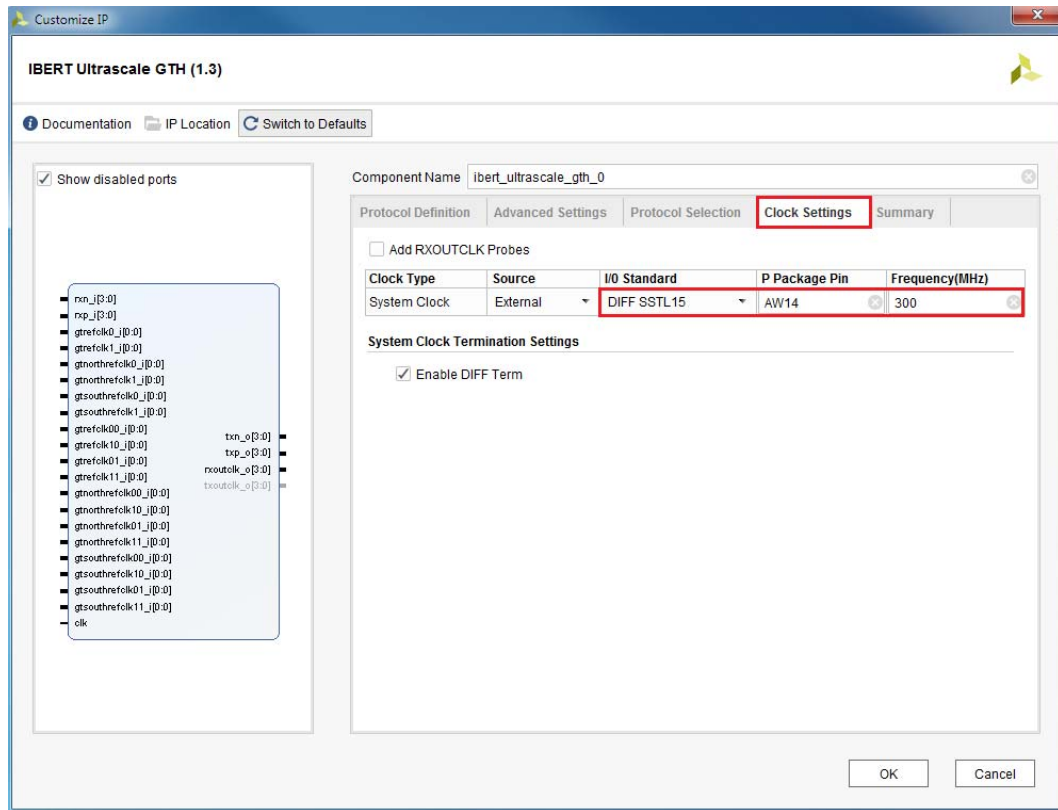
Customize IP

IBERT Ultrascale GTH (1.3)

Documentation IP Location Switch to Defaults

Show disabled ports

rxn_i[3:0]
rxp_i[3:0]
gtrefclk0_i[0:0]
gtrefclk1_i[0:0]
gtnorthrefclk0_i[0:0]
gtnorthrefclk1_i[0:0]
gtsouthrefclk0_i[0:0]
gtsouthrefclk1_i[0:0]
gtrefclk00_i[0:0]
gtrefclk10_i[0:0]
gtrefclk01_i[0:0]
gtrefclk11_i[0:0]
gtnorthrefclk00_i[0:0]
gtnorthrefclk10_i[0:0]
gtnorthrefclk01_i[0:0]
gtnorthrefclk11_i[0:0]
gtsouthrefclk00_i[0:0]
gtsouthrefclk10_i[0:0]
gtsouthrefclk01_i[0:0]
gtsouthrefclk11_i[0:0]
clk

txn_o[3:0]
txp_o[3:0]
rxoutclk_o[3:0]
txoutclk_o[3:0]

Component Name ibert_ultrascale_gth_0

Protocol Definition Advanced Settings Protocol Selection Clock Settings Summary

Add RXOUTCLK Probes

| Clock Type | Source | I/0 Standard | P Package Pin | Frequency(MHz) |
|---|---|---|---|---|
| System Clock | External | DIFF SSTL15 | AW14 | 300 |

System Clock Termination Settings

Enable DIFF Term

OK Cancel